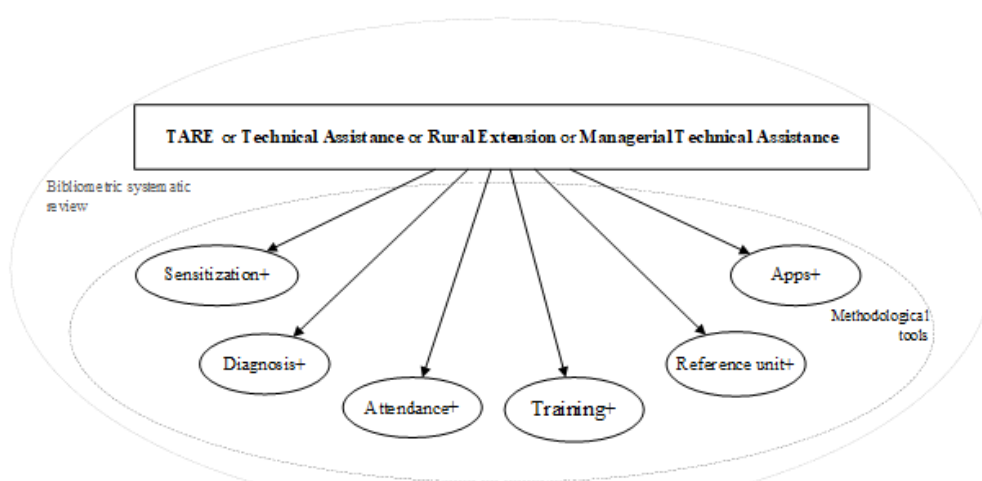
TARE or Technical Assistance or Rural Extension or Managerial Technical Assistance

Bibliometric systematic review

Sensitization+

Apps+

Methodological tools

Diagnosis+

Reference unit+

Attendance+

Training+